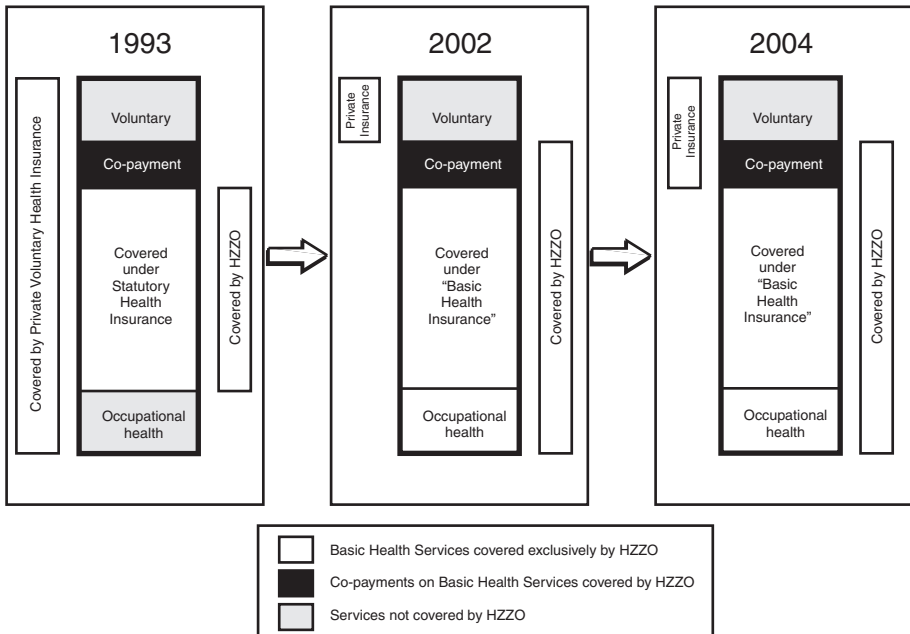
1993

Covered by Private Voluntary Health Insurance

Voluntary

Co-payment

Covered under Statutory Health Insurance

Occupational health

Covered by HZZO

2002

Private Insurance

Voluntary

Co-payment

Covered under "Basic Health Insurance"

Occupational health

Covered by HZZO

2004

Private Insurance

Voluntary

Co-payment

Covered under "Basic Health Insurance"

Occupational health

Covered by HZZO

Basic Health Services covered exclusively by HZZO

Co-payments on Basic Health Services covered by HZZO

Services not covered by HZZO